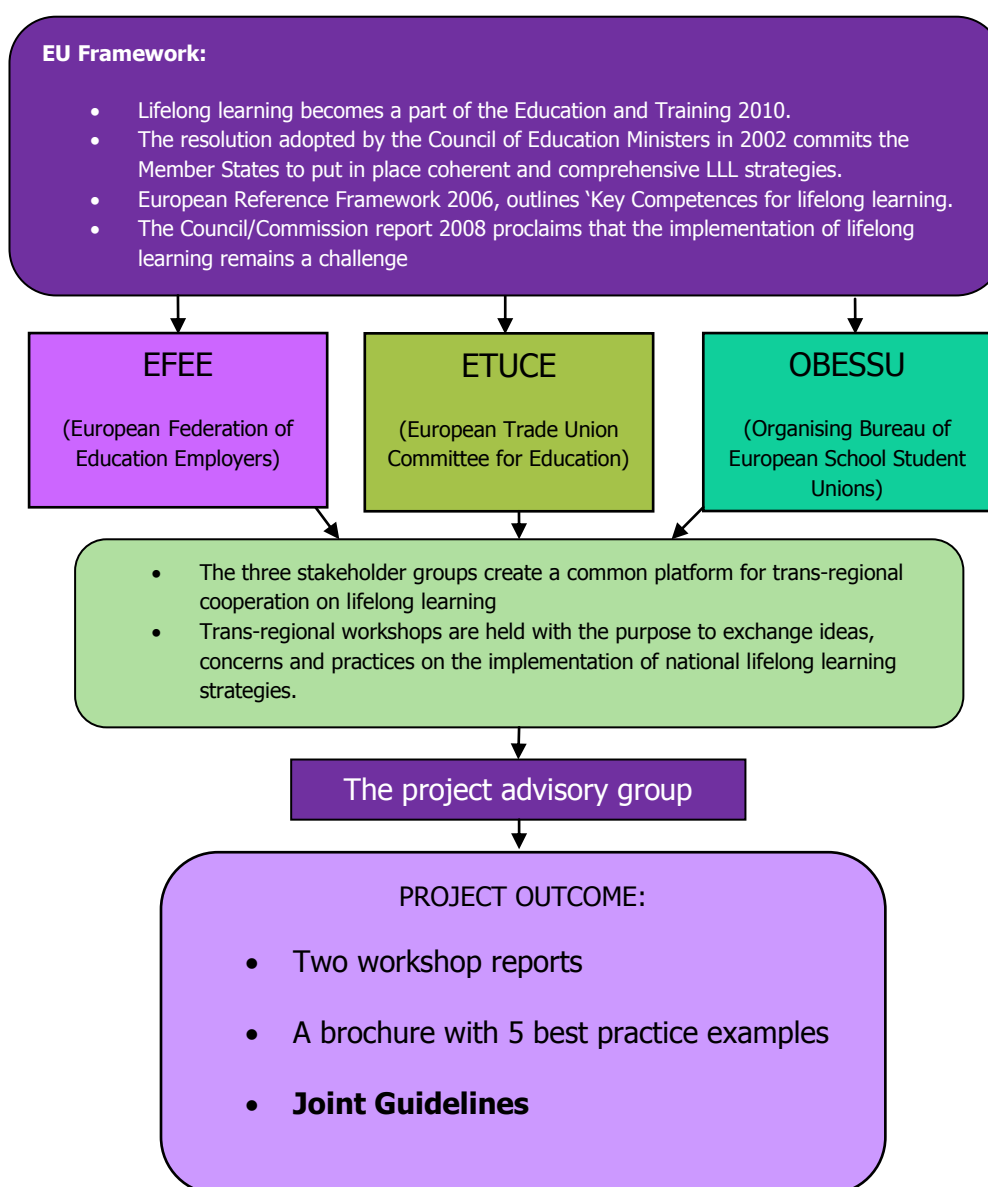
EU Framework:

- Lifelong learning becomes a part of the Education and Training 2010.
- The resolution adopted by the Council of Education Ministers in 2002 commits the Member States to put in place coherent and comprehensive LLL strategies.
- European Reference Framework 2006, outlines 'Key Competences for lifelong learning.
- The Council/Commission report 2008 proclaims that the implementation of lifelong learning remains a challenge

EFEE

(European Federation of Education Employers)

ETUCE

(European Trade Union Committee for Education)

OBESSU

(Organising Bureau of European School Student Unions)

- The three stakeholder groups create a common platform for trans-regional cooperation on lifelong learning
- Trans-regional workshops are held with the purpose to exchange ideas, concerns and practices on the implementation of national lifelong learning strategies.

The project advisory group

PROJECT OUTCOME:

- Two workshop reports
- A brochure with 5 best practice examples
- **Joint Guidelines**